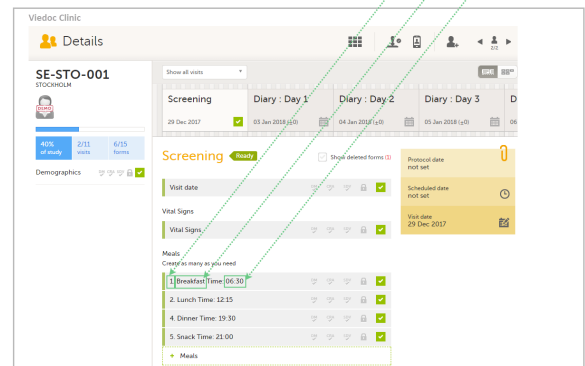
Viedoc Clinic

Details

2/2

SE-STO-001
STOCKHOLM

DEMO

40% of study
2/11 visits
6/15 forms

Demographics

Show all visits

Screening
29 Dec 2017

Diary : Day 1
03 Jan 2018 (±0)

Diary : Day 2
04 Jan 2018 (±0)

Diary : Day 3
05 Jan 2018 (±0)

D

Screening Ready

Show deleted forms (1)

Visit date

Vital Signs

Vital Signs

Meals
Create as many as you need

1. Breakfast Time: 06:30

2. Lunch Time: 12:15

4. Dinner Time: 19:30

5. Snack Time: 21:00

+ Meals

Protocol date
not set

Scheduled date
not set

Visit date
29 Dec 2017